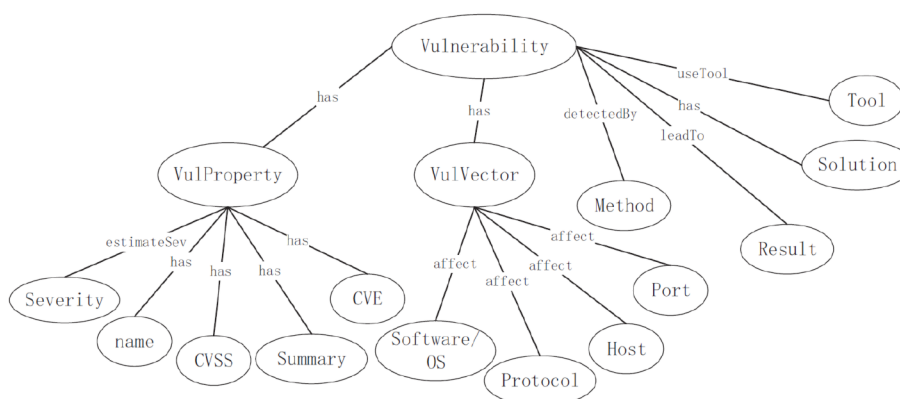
Vulnerability

has

has

detectedBy

leadTo

has

useTool

Tool

Solution

Result

Method

VulProperty

VulVector

estimateSev

has

has

has

has

Severity

name

CVSS

Summary

CVE

affect

affect

affect

affect

Software/
OS

Protocol

Host

Port